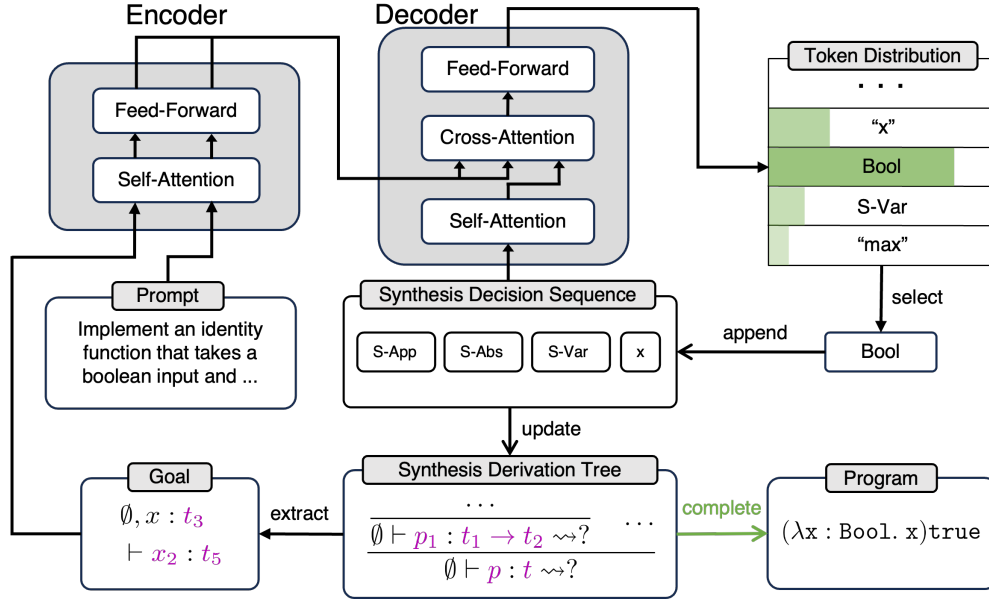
Encoder

Feed-Forward

Self-Attention

Decoder

Feed-Forward

Cross-Attention

Self-Attention

Token Distribution

. . .

"x"

Bool

S-Var

"max"

select

Prompt

Implement an identity function that takes a boolean input and ...

Synthesis Decision Sequence

S-App

S-Abs

S-Var

x

append

Bool

update

Goal

$\emptyset, x : t_3$

$\vdash x_2 : t_5$

extract

Synthesis Derivation Tree

$\cdots$

$\emptyset \vdash p_1 : t_1 \rightarrow t_2 \rightsquigarrow ?$

$\cdots$

$\emptyset \vdash p : t \rightsquigarrow ?$

complete

Program

$(\lambda \mathtt{x} : \mathtt{Bool}.\, \mathtt{x})\mathtt{true}$